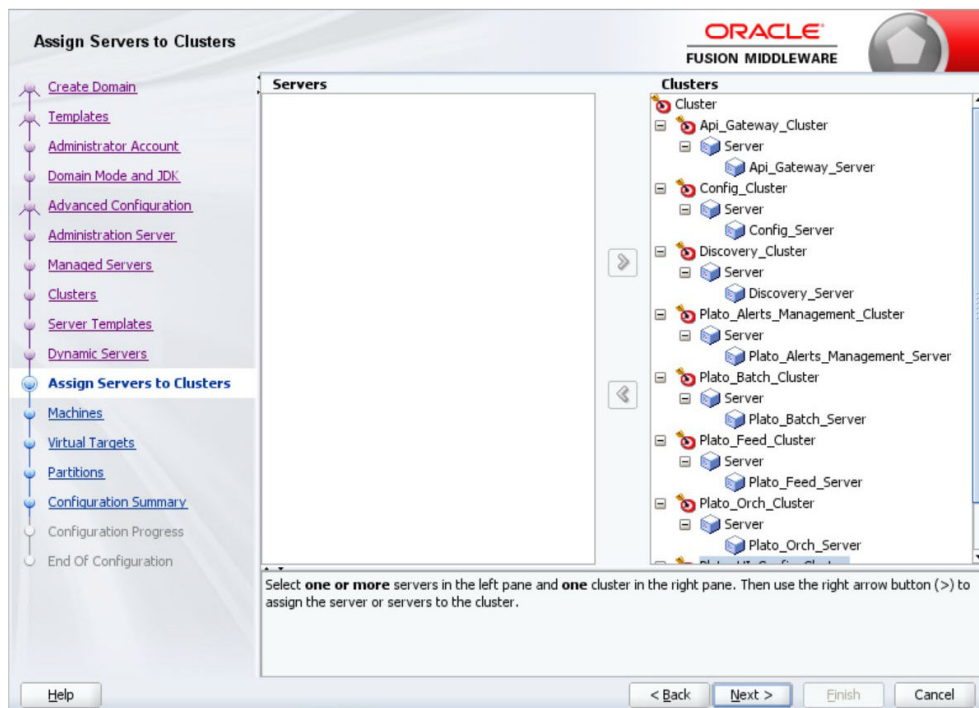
Assign Servers to Clusters

ORACLE
FUSION MIDDLEWARE

Create Domain
Templates
Administrator Account
Domain Mode and JDK
Advanced Configuration
Administration Server
Managed Servers
Clusters
Server Templates
Dynamic Servers
Assign Servers to Clusters
Machines
Virtual Targets
Partitions
Configuration Summary
Configuration Progress
End Of Configuration

Servers

Clusters
Cluster
Api_Gateway_Cluster
Server
Api_Gateway_Server
Config_Cluster
Server
Config_Server
Discovery_Cluster
Server
Discovery_Server
Plato_Alerts_Management_Cluster
Server
Plato_Alerts_Management_Server
Plato_Batch_Cluster
Server
Plato_Batch_Server
Plato_Feed_Cluster
Server
Plato_Feed_Server
Plato_Orch_Cluster
Server
Plato_Orch_Server
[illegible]

Select one or more servers in the left pane and one cluster in the right pane. Then use the right arrow button (>) to assign the server or servers to the cluster.

Help
< Back
Next >
Finish
Cancel